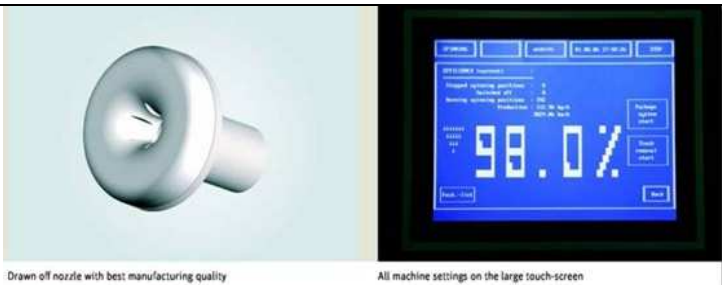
SPINNING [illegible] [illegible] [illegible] STOP

EFFICIENCY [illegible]

Stopped spinning positions : 0
Switched off : 0
Running spinning positions : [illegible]
Production : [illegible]
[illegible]

98.0%

Package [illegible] start

Trash removal start

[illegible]

Back

Drawn off nozzle with best manufacturing quality

All machine settings on the large touch-screen